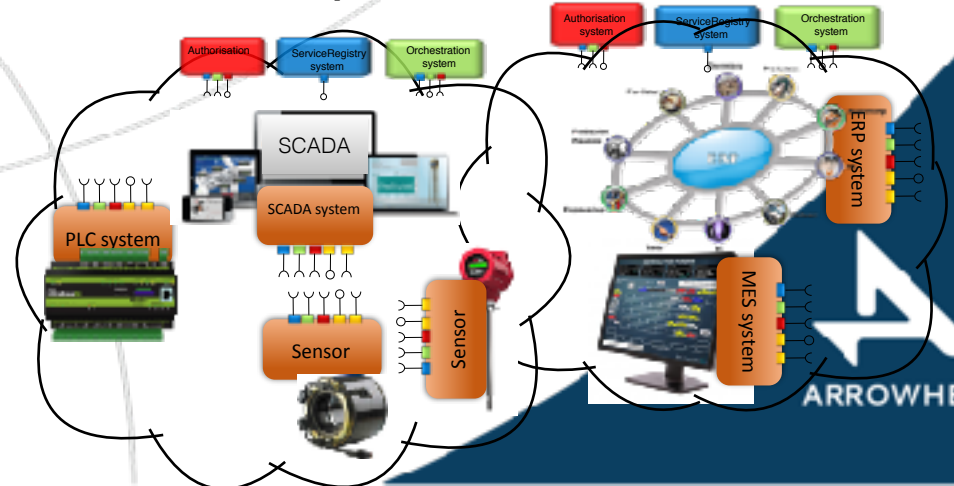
Authorisation system

ServiceRegistry system

Orchestration system

Authorisation

ServiceRegistry system

Orchestration system

SCADA

SCADA system

PLC system

Sensor

Sensor

360

ERP system

MES system

ARROWHE